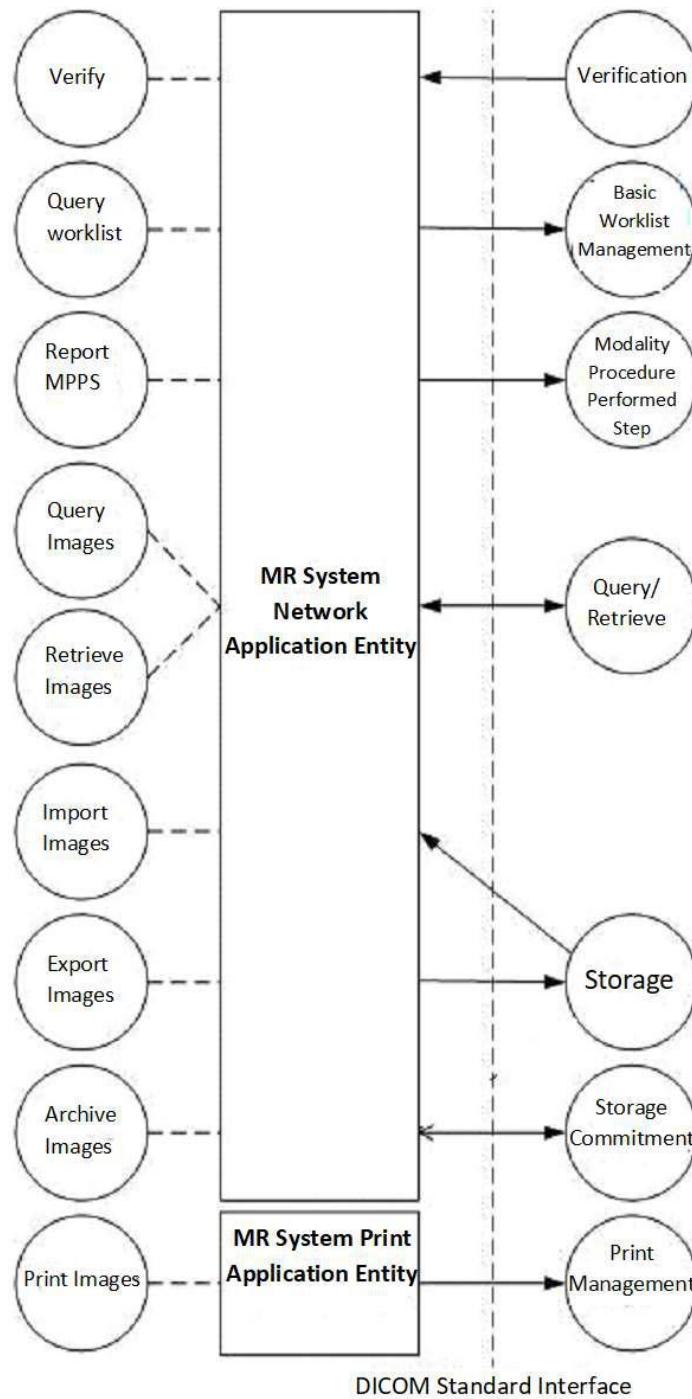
Verify

Query worklist

Report MPPS

Query Images

Retrieve Images

Import Images

Export Images

Archive Images

Print Images

MR System Network Application Entity

MR System Print Application Entity

Verification

Basic Worklist Management

Modality Procedure Performed Step

Query/ Retrieve

Storage

Storage Commitment

Print Management

DICOM Standard Interface